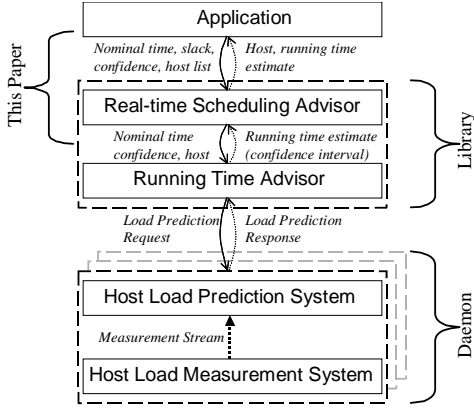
Application

Nominal time, slack, confidence, host list

Host, running time estimate

This Paper

Real-time Scheduling Advisor

Nominal time confidence, host

Running time estimate (confidence interval)

Library

Running Time Advisor

Load Prediction Request

Load Prediction Response

Host Load Prediction System

Measurement Stream

Daemon

Host Load Measurement System